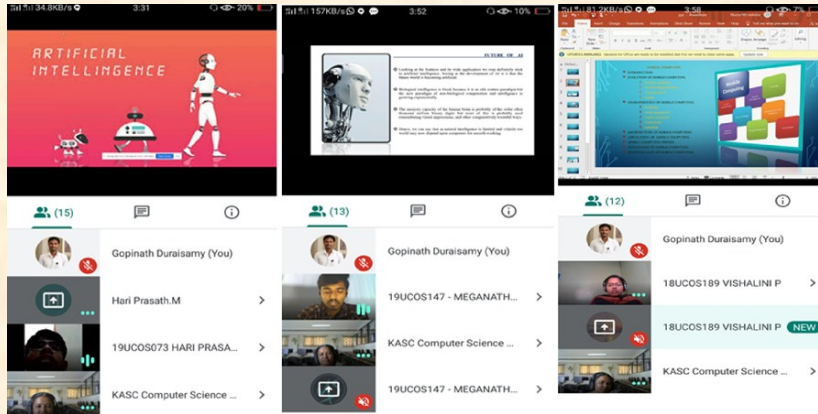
34.8KB/s 3:31 20%

ARTIFICIAL INTELLIGENCE

(15)

Gopinath Duraisamy (You)

Hari Prasath.M

19UCOS073 HARI PRASA...

KASC Computer Science ...

157KB/s 3:52 10%

FUTURE OF AI

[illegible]

(13)

Gopinath Duraisamy (You)

19UCOS147 - MEGANATH...

KASC Computer Science ...

19UCOS147 - MEGANATH...

81.2KB/s 3:58 7%

Mobile Computing

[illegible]

(12)

Gopinath Duraisamy (You)

18UCOS189 VISHALINI P

18UCOS189 VISHALINI P NEW

KASC Computer Science ...